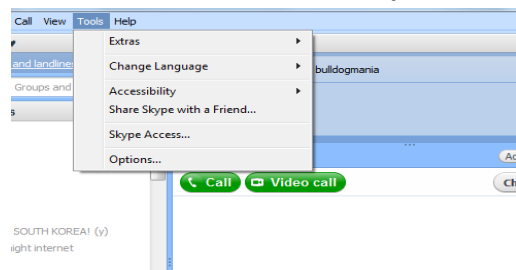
Call View Tools Help

Extras
Change Language
Accessibility
Share Skype with a Friend...
Skype Access...
Options...

and landline
Groups and
s
bulldogmania
Call
Video call
Ac
Ch
SOUTH KOREA! (y)
night internet